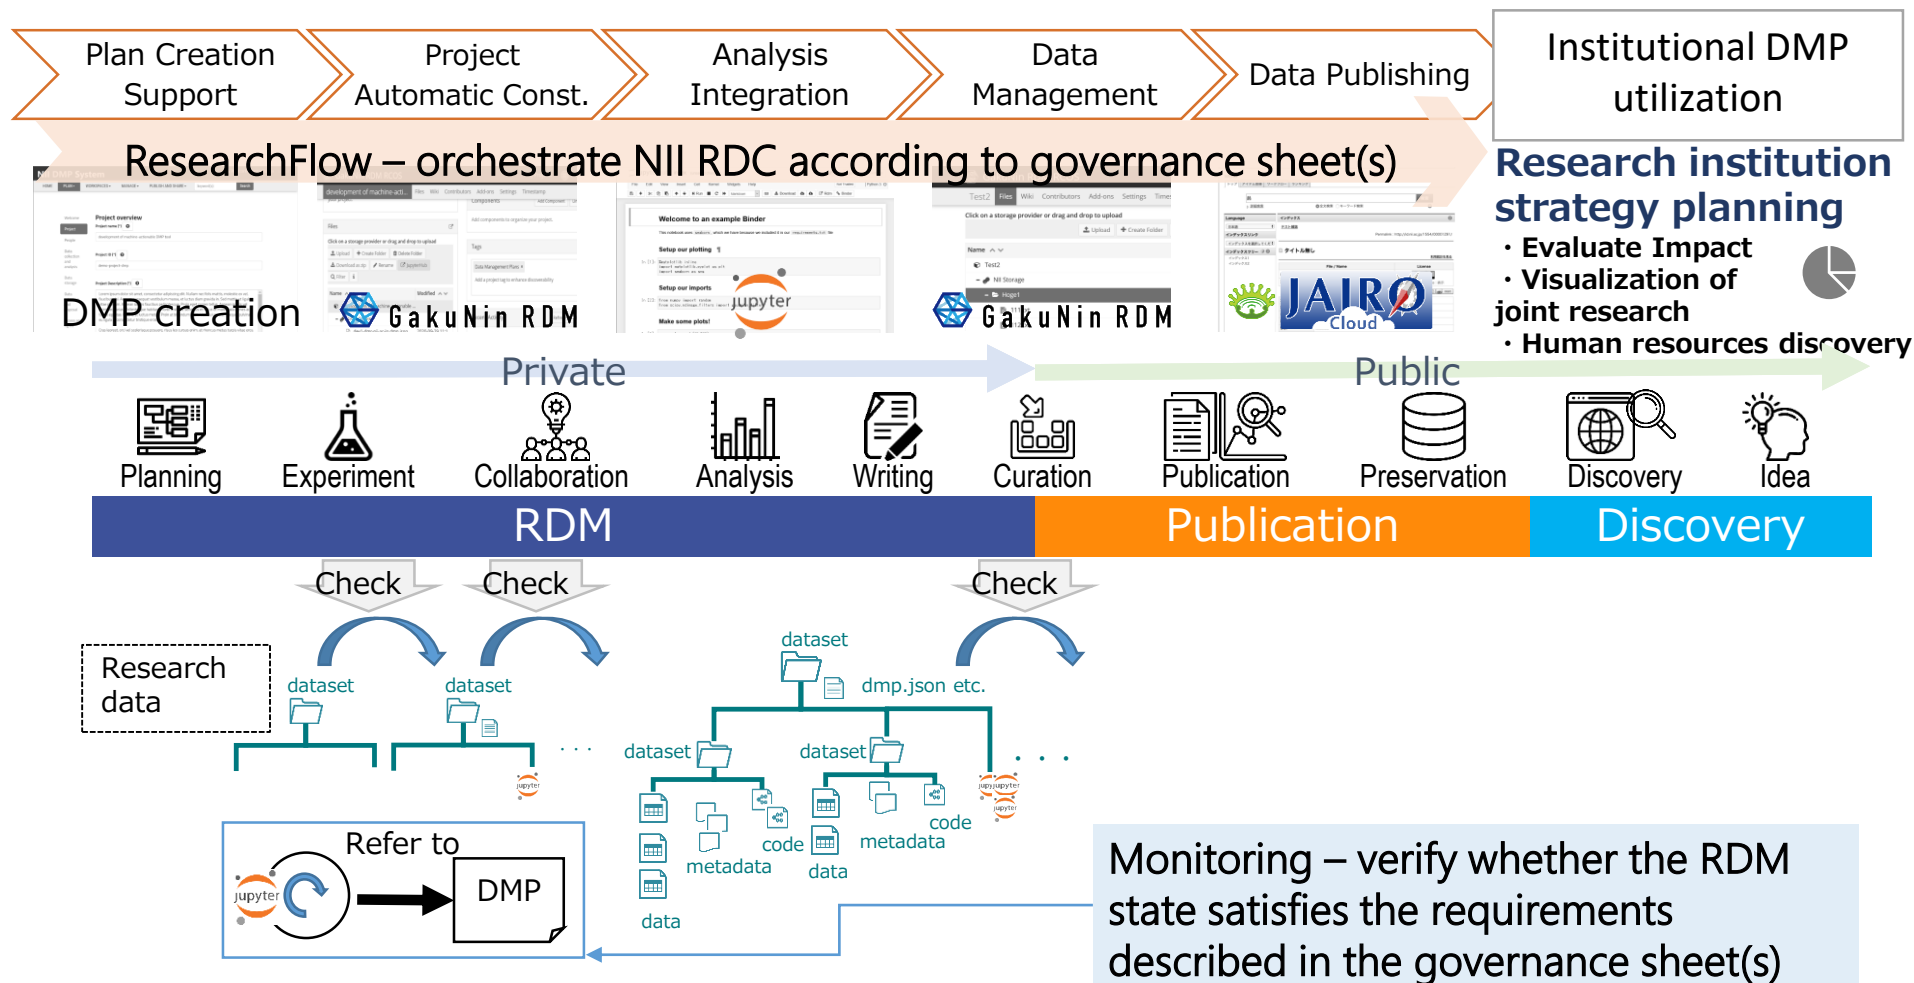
Plan Creation Support

Project Automatic Const.

Analysis Integration

Data Management

Data Publishing

Institutional DMP utilization

ResearchFlow – orchestrate NII RDC according to governance sheet(s)

Research institution strategy planning
・Evaluate Impact
・Visualization of joint research
・Human resources discovery

DMP creation

GakuNin RDM

jupyter

GakuNin RDM

JAIRO Cloud

Private

Public

Planning

Experiment

Collaboration

Analysis

Writing

Curation

Publication

Preservation

Discovery

Idea

RDM

Publication

Discovery

Check

Check

Check

Research data

dataset

dataset

. . .

dataset

dmp.json etc.

dataset

dataset

. . .

metadata

code

data

data

metadata

code

Refer to

jupyter

DMP

Monitoring – verify whether the RDM state satisfies the requirements described in the governance sheet(s)